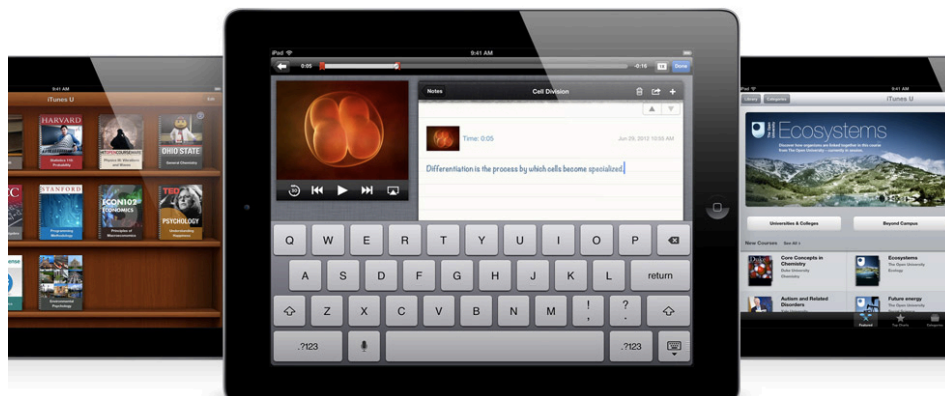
9:41 AM
iTunes U
Edit
HARVARD
Statistics 110 Probability
OHIO STATE
General Chemistry
STANFORD
Programming Methodology
ECON102 ECONOMICS
Principles of Macroeconomics
TED
PSYCHOLOGY
Understanding Psychology

iPad
9:41 AM
0:05
-0:16
Done
Notes
Cell Division
Time: 0:05
Jun 28, 2012 10:25 AM
Differentiation is the process by which cells become specialized.
Q W E R T Y U I O P
A S D F G H J K L return
Z X C V B N M ! ? , .
.?123 .?123

9:41 AM
Library
Categories
iTunes U
Ecosystems
Universities & Colleges
Beyond Campus
New Courses
See All
Core Concepts in Chemistry
Duke University
Chemistry
Ecosystems
The Open University
Ecology
Autism and Related Disorders
Future energy
The Open University
Featured
Top Charts
Categories